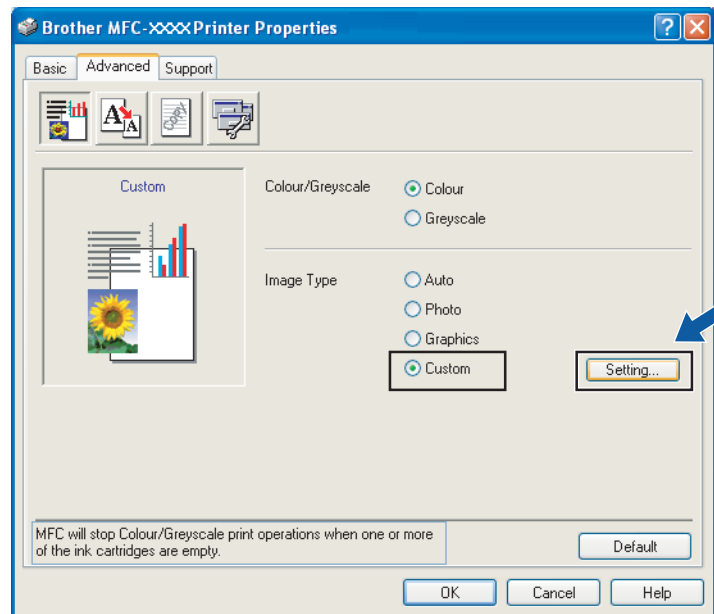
Brother MFC-XXXX Printer Properties

Basic Advanced Support

Custom

Colour/Greyscale
Colour
Greyscale

Image Type
Auto
Photo
Graphics
Custom

Setting...

MFC will stop Colour/Greyscale print operations when one or more of the ink cartridges are empty.

Default

OK Cancel Help